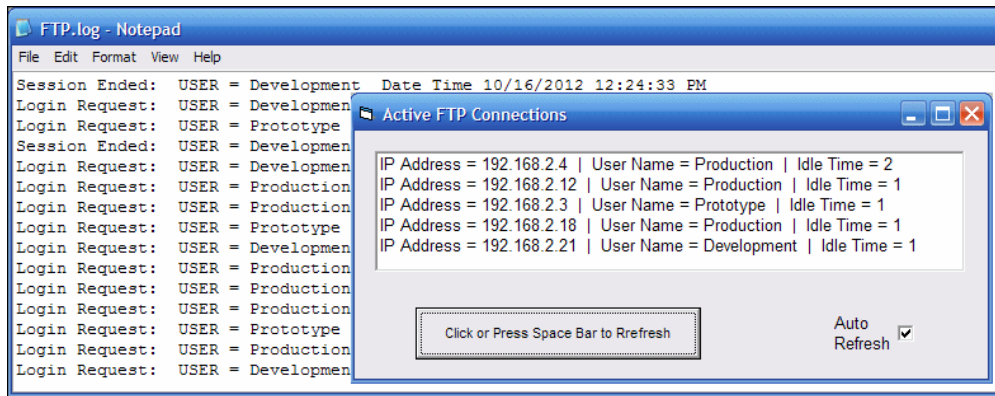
FTP.log - Notepad

File Edit Format View Help

Session Ended: USER = Development Date Time 10/16/2012 12:24:33 PM
Login Request: USER = Developmen
Login Request: USER = Prototype
Session Ended: USER = Developmen
Login Request: USER = Developmen
Login Request: USER = Production
Login Request: USER = Production
Login Request: USER = Prototype
Login Request: USER = Developmen
Login Request: USER = Production
Login Request: USER = Production
Login Request: USER = Production
Login Request: USER = Prototype
Login Request: USER = Production
Login Request: USER = Developmen

Active FTP Connections

IP Address = 192.168.2.4 | User Name = Production | Idle Time = 2
IP Address = 192.168.2.12 | User Name = Production | Idle Time = 1
IP Address = 192.168.2.3 | User Name = Prototype | Idle Time = 1
IP Address = 192.168.2.18 | User Name = Production | Idle Time = 1
IP Address = 192.168.2.21 | User Name = Development | Idle Time = 1

Click or Press Space Bar to Rrefresh

Auto Refresh